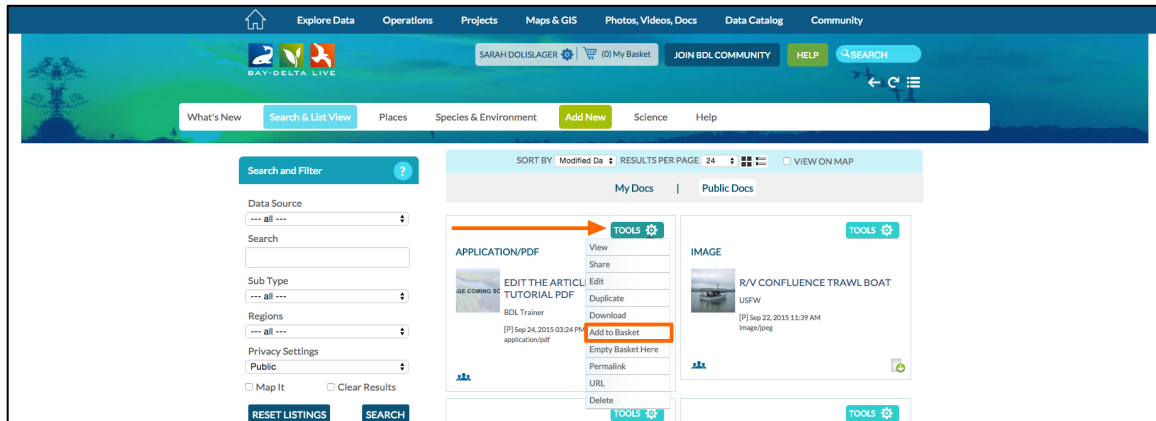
Explore Data Operations Projects Maps & GIS Photos, Videos, Docs Data Catalog Community

BAY-DELTA LIVE

SARAH DOLISLAGER (0) My Basket JOIN BDL COMMUNITY HELP SEARCH

What's New Search & List View Places Species & Environment Add New Science Help

Search and Filter ?

Data Source
--- all ---

Search

Sub Type
--- all ---

Regions
--- all ---

Privacy Settings
Public

Map It Clear Results

RESET LISTINGS SEARCH

SORT BY Modified Da RESULTS PER PAGE 24 VIEW ON MAP

My Docs | Public Docs

TOOLS

APPLICATION/PDF

GE COMING SC

EDIT THE ARTICL TUTORIAL PDF

BDL Trainer

[P] Sep 24, 2015 03:24 PM application/pdf

View
Share
Edit
Duplicate
Download
Add to Basket
Empty Basket Here
Permalink
URL
Delete

TOOLS

IMAGE

R/V CONFLUENCE TRAWL BOAT

USFW

[P] Sep 22, 2015 11:39 AM image/jpeg

TOOLS

TOOLS